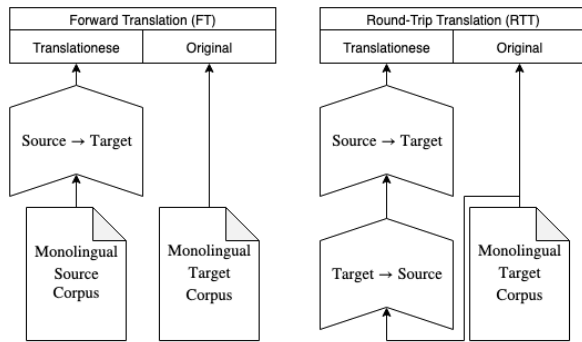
Forward Translation (FT)

| Translationese | Original |
|---|---|

Source → Target

Monolingual Source Corpus

Monolingual Target Corpus

Round-Trip Translation (RTT)

| Translationese | Original |
|---|---|

Source → Target

Target → Source

Monolingual Target Corpus